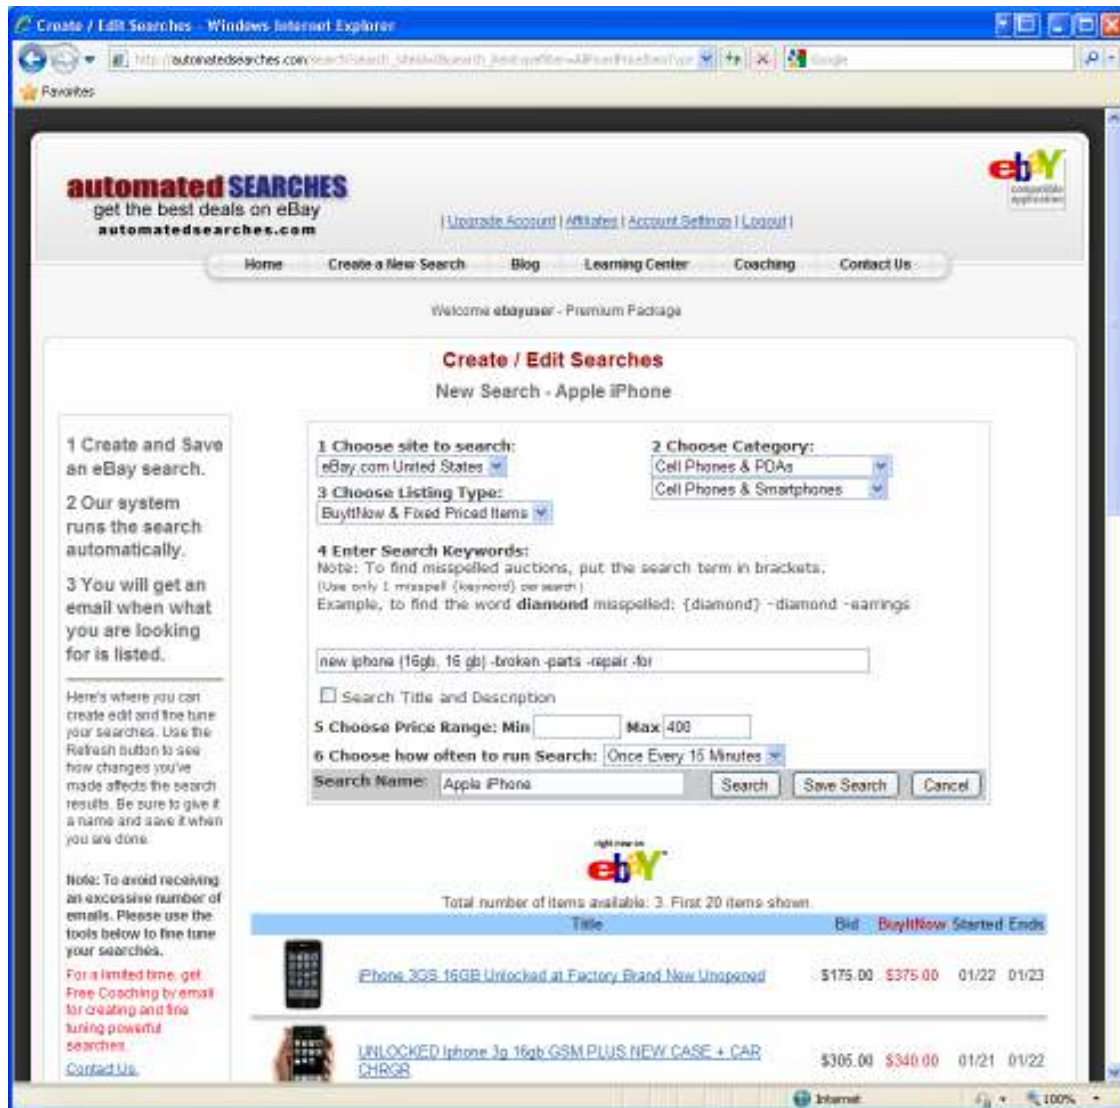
Create / Edit Searches - Windows Internet Explorer

http://automatedsearches.com/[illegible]

Google

Favorites

automated SEARCHES
get the best deals on eBay
automatedsearches.com

| Upgrade Account | Affiliates | Account Settings | Logout |

ebY compatible application

Home | Create a New Search | Blog | Learning Center | Coaching | Contact Us

Welcome ebayuser - Premium Package

Create / Edit Searches

New Search - Apple iPhone

1 Create and Save an eBay search.

2 Our system runs the search automatically.

3 You will get an email when what you are looking for is listed.

Here's where you can create edit and fine tune your searches. Use the Refresh button to see how changes you've made affects the search results. Be sure to give it a name and save it when you are done.

Note: To avoid receiving an excessive number of emails. Please use the tools below to fine tune your searches.

For a limited time, get Free Coaching by email for creating and fine tuning powerful searches.

Contact Us.

1 Choose site to search:
eBay.com United States

2 Choose Category:
Cell Phones & PDAs
Cell Phones & Smartphones

3 Choose Listing Type:
BuyItNow & Fixed Priced Items

4 Enter Search Keywords:
Note: To find misspelled auctions, put the search term in brackets.
(Use only 1 misspell {keyword} per search)
Example, to find the word diamond misspelled: {diamond} -diamond -earrings

new iphone (16gb, 16 gb) -broken -parts -repair -for

Search Title and Description

5 Choose Price Range: Min Max 400

6 Choose how often to run Search: Once Every 15 Minutes

Search Name: Apple iPhone | Search | Save Search | Cancel

right now on ebY

Total number of items available: 3. First 20 items shown.

| | Title | Bid | BuyItNow | Started | Ends |
|---|---|---|---|---|---|
| | iPhone 3GS 16GB Unlocked at Factory Brand New Unopened | $175.00 | $375.00 | 01/22 | 01/23 |
| | UNLOCKED Iphone 3g 16gb GSM PLUS NEW CASE + CAR CHRGR | $305.00 | $340.00 | 01/21 | 01/22 |

Internet | 100%